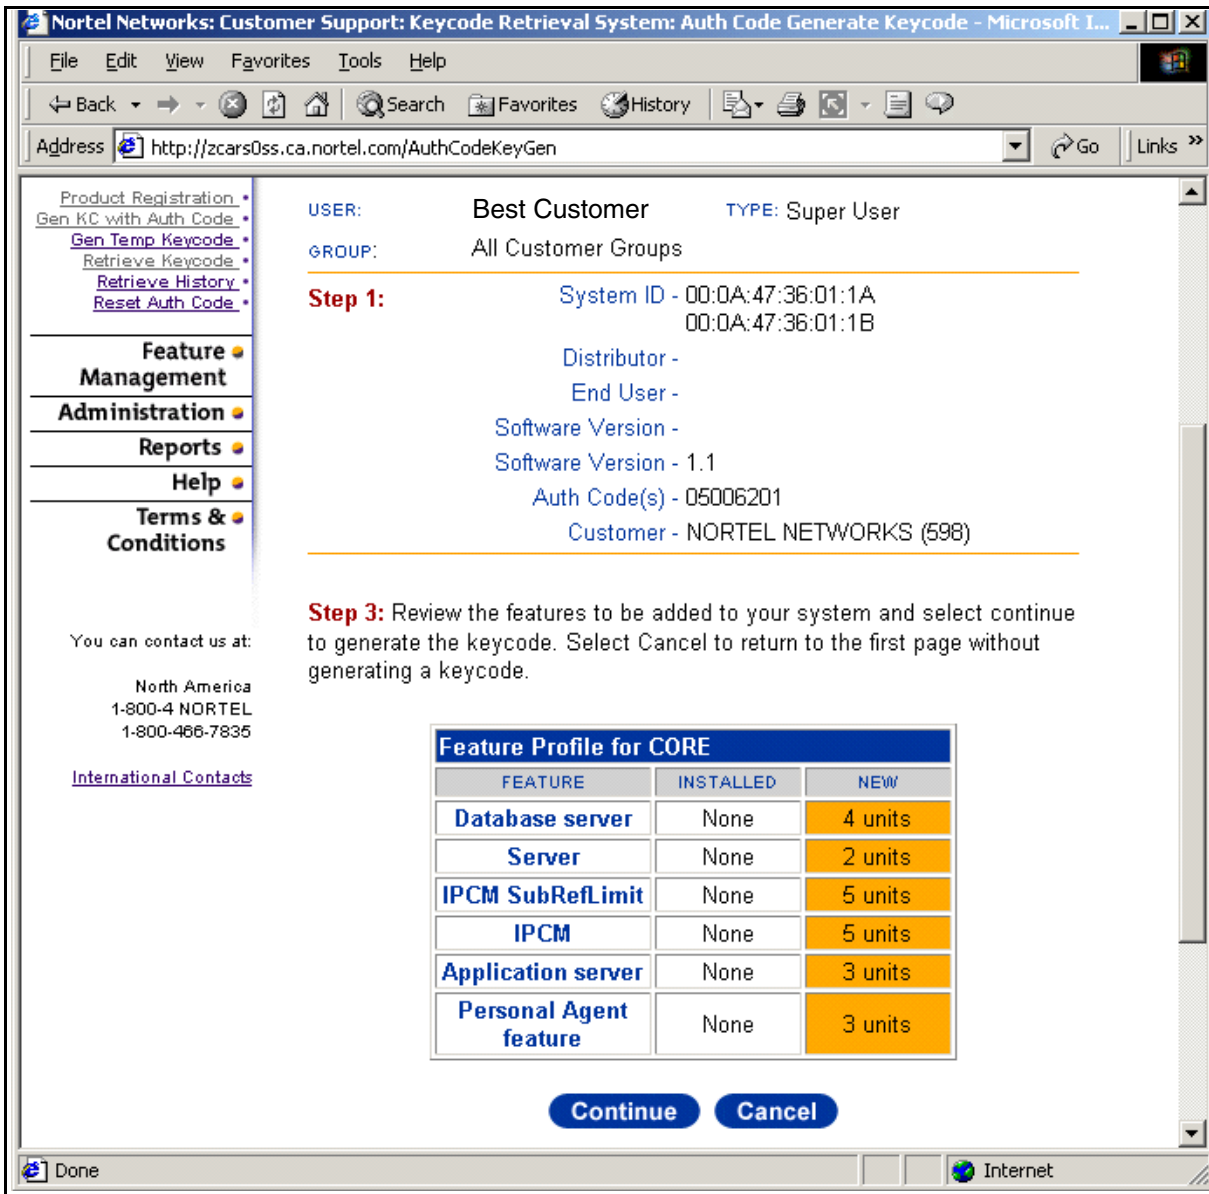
Nortel Networks: Customer Support: Keycode Retrieval System: Auth Code Generate Keycode - Microsoft I...

File Edit View Favorites Tools Help

Back Search Favorites History

Address http://zcars0ss.ca.nortel.com/AuthCodeKeyGen Go Links

Product Registration
Gen KC with Auth Code
Gen Temp Keycode
Retrieve Keycode
Retrieve History
Reset Auth Code

Feature Management
Administration
Reports
Help
Terms & Conditions

You can contact us at:

North America
1-800-4 NORTEL
1-800-466-7835

International Contacts

USER: Best Customer TYPE: Super User
GROUP: All Customer Groups

Step 1: System ID - 00:0A:47:36:01:1A
00:0A:47:36:01:1B
Distributor -
End User -
Software Version -
Software Version - 1.1
Auth Code(s) - 05006201
Customer - NORTEL NETWORKS (598)

Step 3: Review the features to be added to your system and select continue to generate the keycode. Select Cancel to return to the first page without generating a keycode.

Feature Profile for CORE

| FEATURE | INSTALLED | NEW |
|---|---|---|
| Database server | None | 4 units |
| Server | None | 2 units |
| IPCM SubRefLimit | None | 5 units |
| IPCM | None | 5 units |
| Application server | None | 3 units |
| Personal Agent feature | None | 3 units |

Continue Cancel

Done Internet